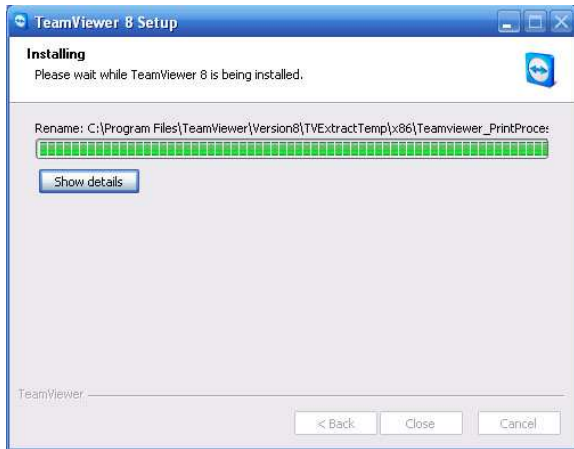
TeamViewer 8 Setup

Installing
Please wait while TeamViewer 8 is being installed.

Rename: C:\Program Files\TeamViewer\Version8\TVExtractTemp\x86\Teamviewer_PrintProces

Show details

TeamViewer

< Back
Close
Cancel